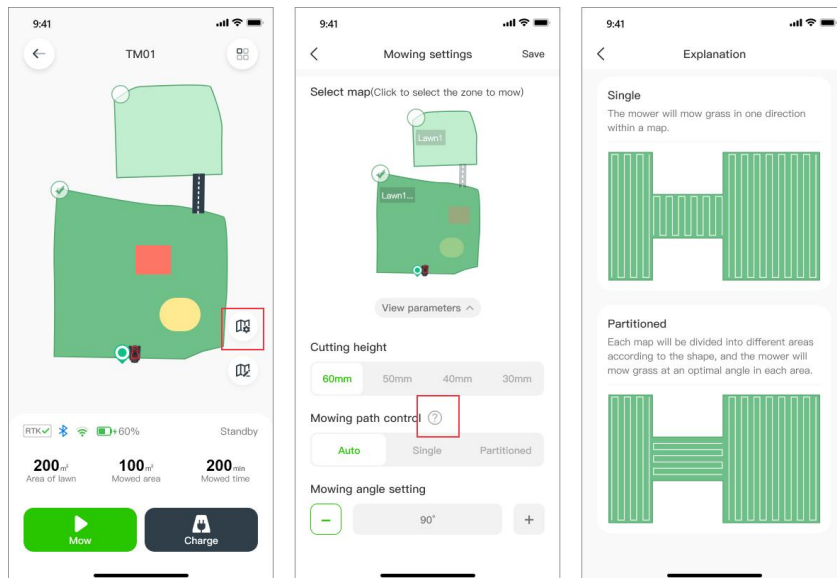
9:41

TM01

RTK 60%

Standby

200m² Area of lawn

100m² Mowed area

200min Mowed time

Mow

Charge

9:41

Mowing settings

Save

Select map(Click to select the zone to mow)

Lawn1

Lawn1...

View parameters

Cutting height

| 60mm | 50mm | 40mm | 30mm |
|---|---|---|---|

Mowing path control

| Auto | Single | Partitioned |
|---|---|---|

Mowing angle setting

–

90°

+

9:41

Explanation

Single

The mower will mow grass in one direction within a map.

Partitioned

Each map will be divided into different areas according to the shape, and the mower will mow grass at an optimal angle in each area.